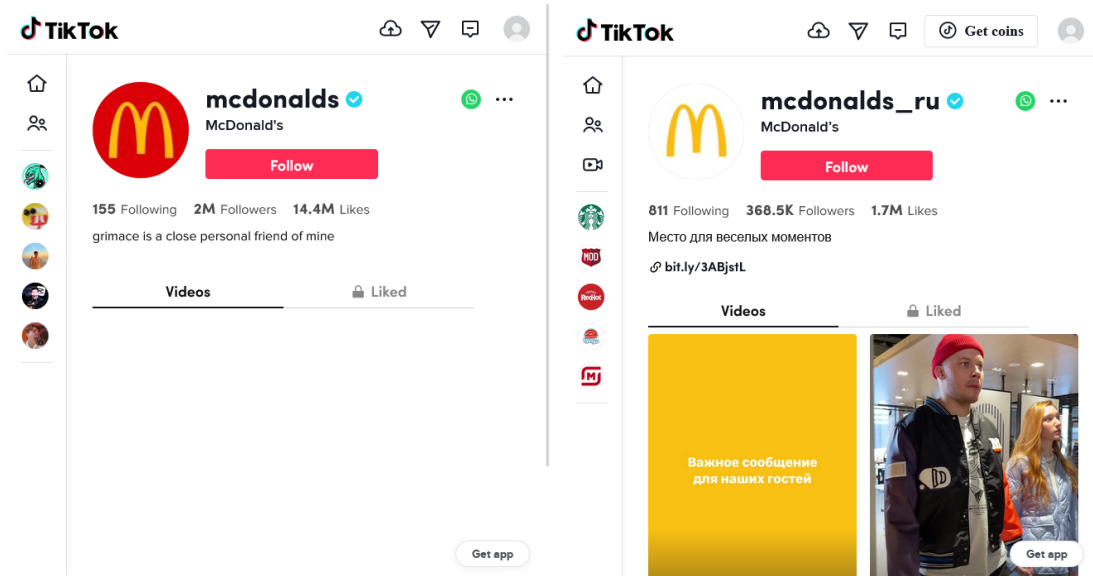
TikTok

mcdonalds
McDonald's
Follow
155 Following 2M Followers 14.4M Likes
grimace is a close personal friend of mine
Videos Liked
Get app

TikTok
Get coins

mcdonalds_ru
McDonald's
Follow
811 Following 368.5K Followers 1.7M Likes
Место для веселых моментов
bit.ly/3ABjstL
Videos Liked
Важное сообщение для наших гостей
Get app